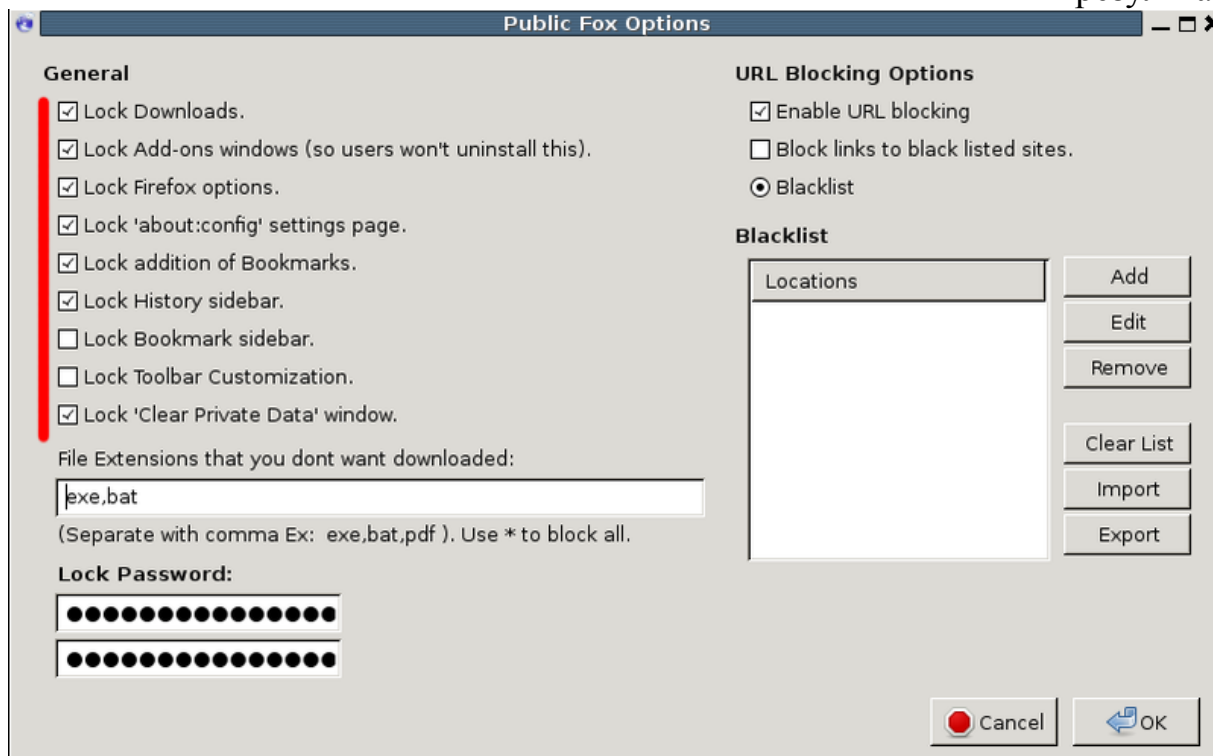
Public Fox Options

General

Lock Downloads.

Lock Add-ons windows (so users won't uninstall this).

Lock Firefox options.

Lock 'about:config' settings page.

Lock addition of Bookmarks.

Lock History sidebar.

Lock Bookmark sidebar.

Lock Toolbar Customization.

Lock 'Clear Private Data' window.

File Extensions that you dont want downloaded:

exe,bat

(Separate with comma Ex: exe,bat,pdf ). Use * to block all.

Lock Password:

●●●●●●●●●●●●●●●●

●●●●●●●●●●●●●●●●

URL Blocking Options

Enable URL blocking

Block links to black listed sites.

Blacklist

Blacklist

| Locations |
|---|

Add

Edit

Remove

Clear List

Import

Export

Cancel

OK